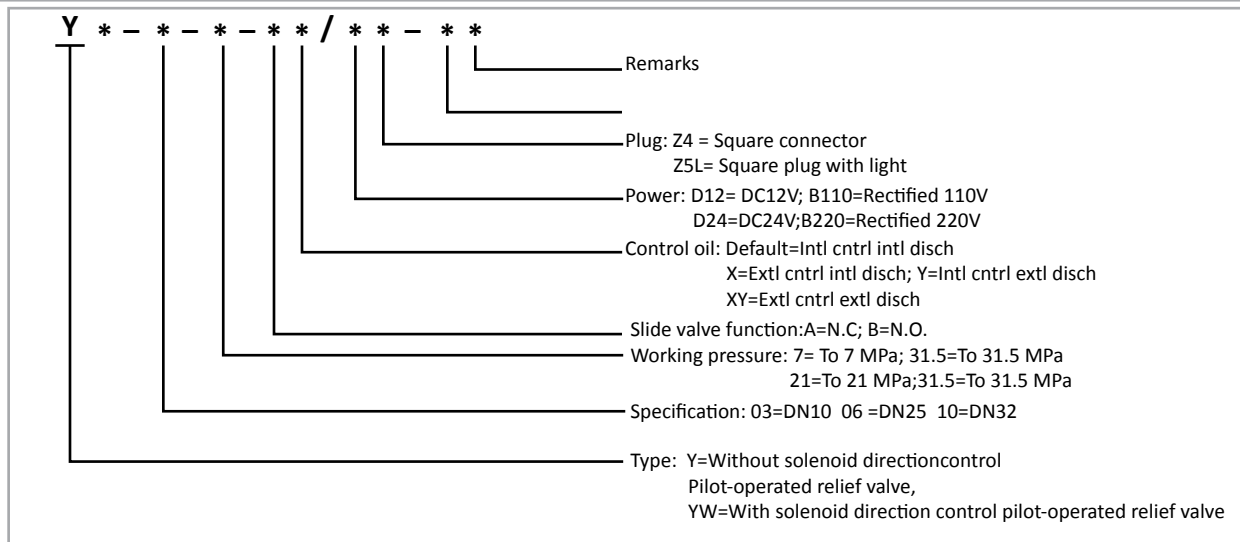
Y * – * – * – * * / * * – * *

Remarks

Plug: Z4 = Square connector
Z5L= Square plug with light

Power: D12= DC12V; B110=Rectified 110V
D24=DC24V;B220=Rectified 220V

Control oil: Default=Intl cntrl intl disch
X=Extl cntrl intl disch; Y=Intl cntrl extl disch
XY=Extl cntrl extl disch

Slide valve function:A=N.C; B=N.O.

Working pressure: 7= To 7 MPa; 31.5=To 31.5 MPa
21=To 21 MPa;31.5=To 31.5 MPa

Specification: 03=DN10 06 =DN25 10=DN32

Type: Y=Without solenoid directioncontrol
Pilot-operated relief valve,
YW=With solenoid direction control pilot-operated relief valve